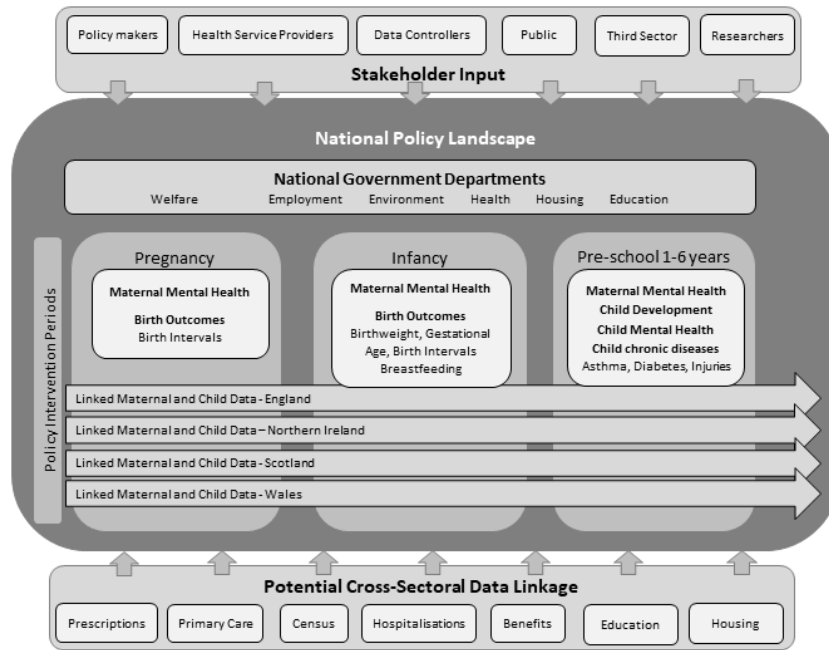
Policy makers
Health Service Providers
Data Controllers
Public
Third Sector
Researchers

Stakeholder Input

National Policy Landscape

National Government Departments
Welfare Employment Environment Health Housing Education

Policy Intervention Periods

Pregnancy
Maternal Mental Health
Birth Outcomes
Birth Intervals

Infancy
Maternal Mental Health
Birth Outcomes
Birthweight, Gestational Age, Birth Intervals
Breastfeeding

Pre-school 1-6 years
Maternal Mental Health
Child Development
Child Mental Health
Child chronic diseases
Asthma, Diabetes, Injuries

Linked Maternal and Child Data - England
Linked Maternal and Child Data – Northern Ireland
Linked Maternal and Child Data - Scotland
Linked Maternal and Child Data - Wales

Potential Cross-Sectoral Data Linkage
Prescriptions
Primary Care
Census
Hospitalisations
Benefits
Education
Housing